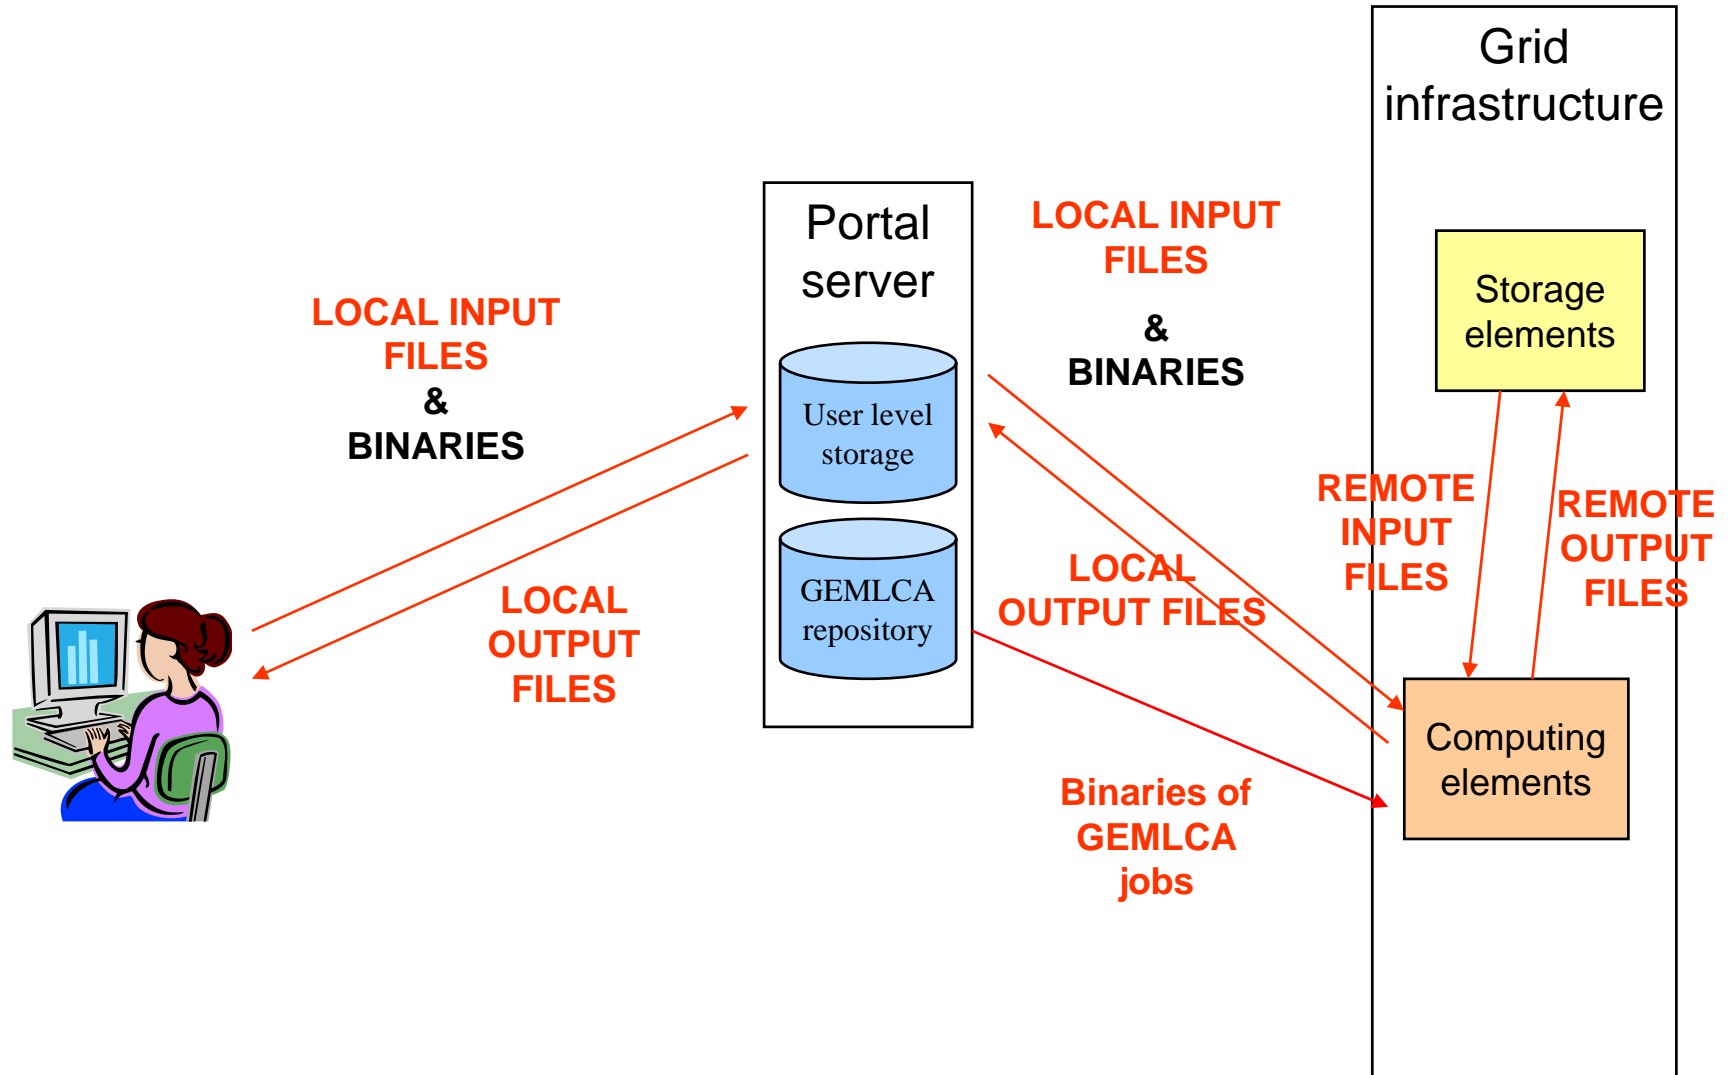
Grid infrastructure

Portal server

User level storage

GEMLCA repository

LOCAL INPUT FILES
&
BINARIES

LOCAL OUTPUT FILES

LOCAL INPUT FILES
&
BINARIES

LOCAL OUTPUT FILES

Storage elements

REMOTE INPUT FILES

REMOTE OUTPUT FILES

Computing elements

Binaries of GEMLCA jobs